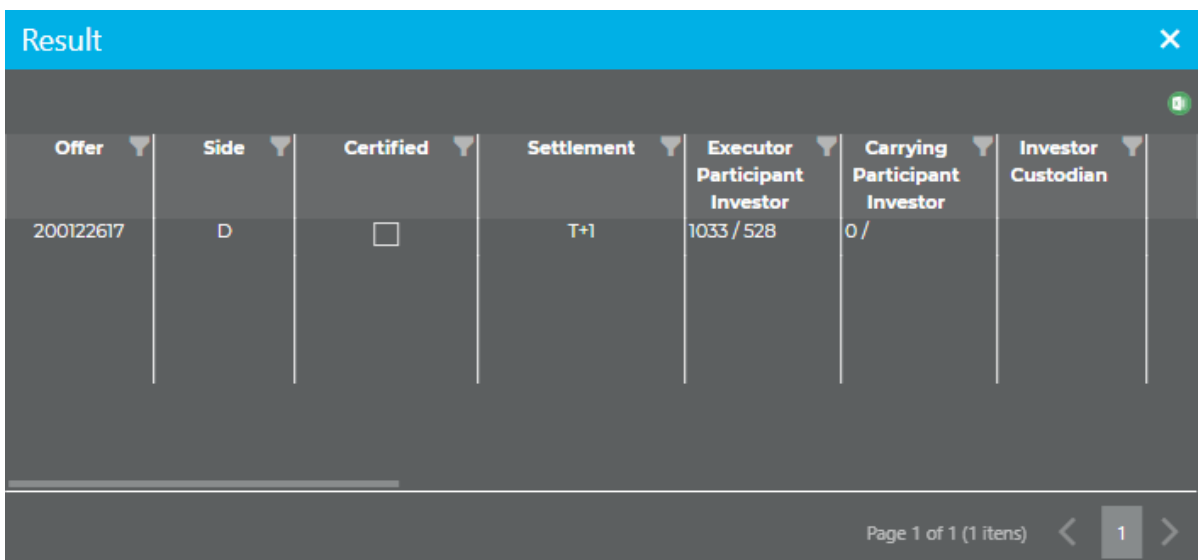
Result ✕

| Offer | Side | Certified | Settlement | Executor Participant Investor | Carrying Participant Investor | Investor Custodian |
|---|---|---|---|---|---|---|
| 200122617 | D | ☐ | T+1 | 1033 / 528 | 0 / | |

Page 1 of 1 (1 itens) 1